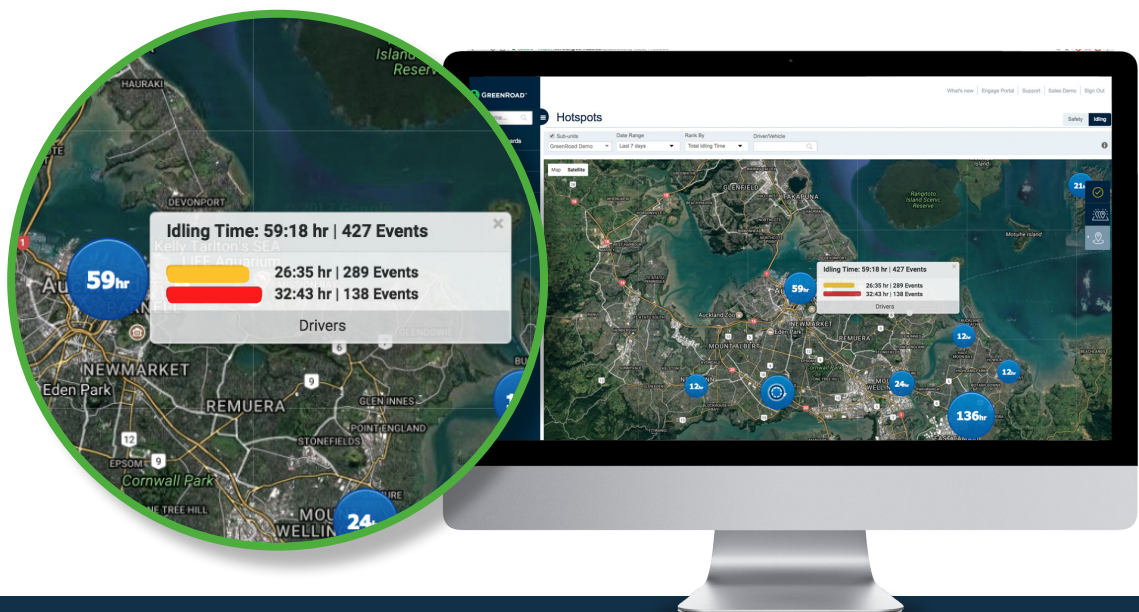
Islan
Reserv
HAURAKI
DEVONPORT
Idling Time: 59:18 hr | 427 Events
Kelly Tarlton's SEA
LIFE Aquarium
59hr
26:35 hr | 289 Events
32:43 hr | 138 Events
Drivers
6
9
Eden Park
NEWMARKET
REMUERA
GLEN INNES
POINT ENGLAND
STONEFIELDS
12
EPSOM
Cornwall Park
MOU
WELLIN
24

GREENROAD
What's new | Engage Portal | Support | Sales Demo | Sign Out
Hotspots
Safety
Idling
Sub-units
GreenRoad Demo
Date Range
Last 7 days
Rank By
Total Idling Time
Driver/Vehicle
Map
Satellite
GLENFIELD
TAKAPUNA
Rangitoto Island Scenic Reserve
Motuihe Island
Idling Time: 59:18 hr | 427 Events
26:35 hr | 289 Events
32:43 hr | 138 Events
Drivers
59hr
Auckland Zoo
NEWMARKET
REMUERA
MOUNT ALBERT
12hr
12hr
12hr
24hr
136hr
21